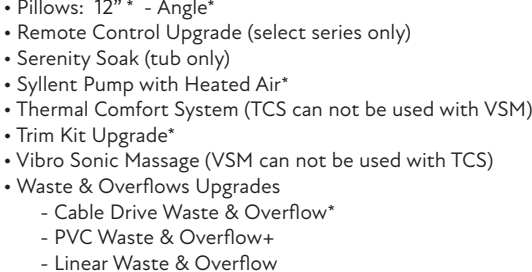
• Pillows: 12" * - Angle*
• Remote Control Upgrade (select series only)
• Serenity Soak (tub only)
• Syllent Pump with Heated Air*
• Thermal Comfort System (TCS can not be used with VSM)
• Trim Kit Upgrade*
• Vibro Sonic Massage (VSM can not be used with TCS)
• Waste & Overflows Upgrades
- Cable Drive Waste & Overflow*
- PVC Waste & Overflow+
- Linear Waste & Overflow